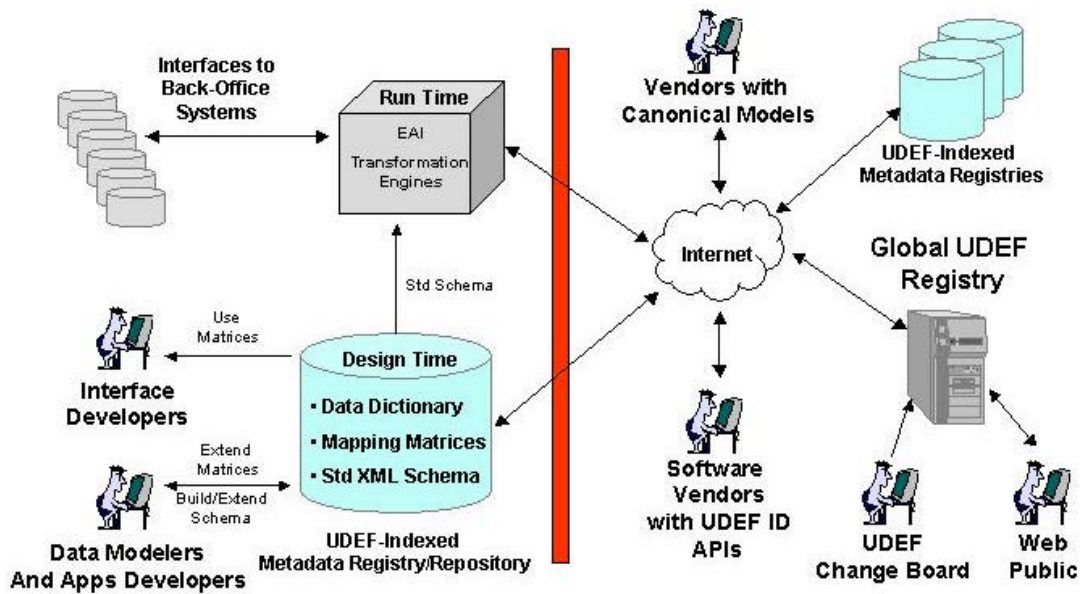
Interfaces to Back-Office Systems

Run Time

EAI Transformation Engines

Std Schema

Use Matrices

Interface Developers

Design Time

• Data Dictionary

• Mapping Matrices

• Std XML Schema

Extend Matrices

Build/Extend Schema

Data Modelers And Apps Developers

UDEF-Indexed Metadata Registry/Repository

Vendors with Canonical Models

UDEF-Indexed Metadata Registries

Internet

Global UDEF Registry

Software Vendors with UDEF ID APIs

UDEF Change Board

Web Public